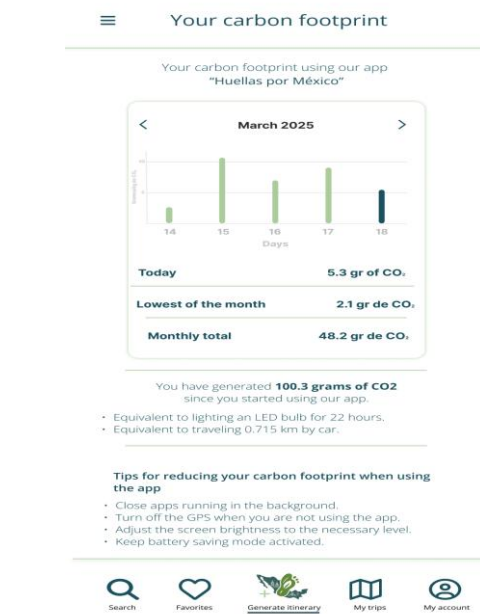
Your carbon footprint

Your carbon footprint using our app "Huellas por México"

<

March 2025

>

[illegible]

10

5

14 15 16 17 18

Days

| Today | 5.3 gr of $CO_2$ |
|---|---|
| Lowest of the month | 2.1 gr de $CO_2$ |
| Monthly total | 48.2 gr de $CO_2$ |

You have generated **100.3 grams of CO2** since you started using our app.

· Equivalent to lighting an LED bulb for 22 hours.
· Equivalent to traveling 0.715 km by car.

**Tips for reducing your carbon footprint when using the app**

· Close apps running in the background.
· Turn off the GPS when you are not using the app.
· Adjust the screen brightness to the necessary level.
· Keep battery saving mode activated.

Search Favorites Generate itinerary My trips My account